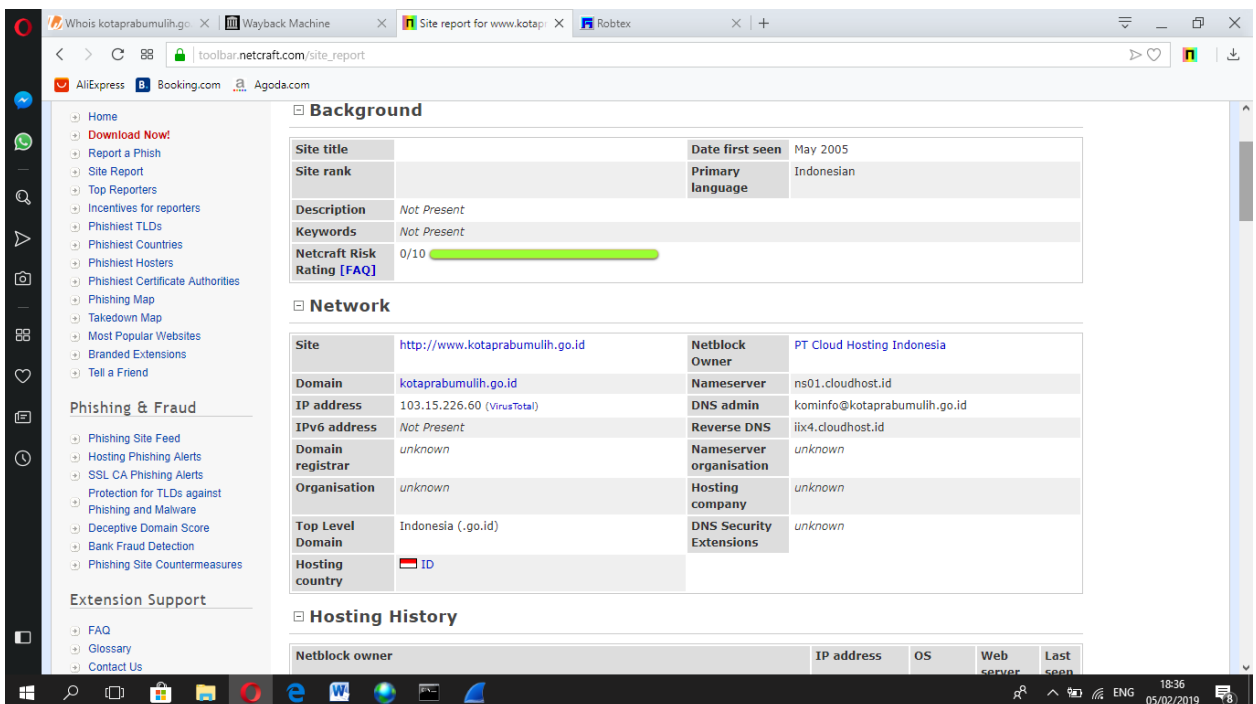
Whois kotaprabumulih.go | Wayback Machine | Site report for www.kotapr | Robtex

toolbar.netcraft.com/site_report

AliExpress Booking.com Agoda.com

Home
Download Now!
Report a Phish
Site Report
Top Reporters
Incentives for reporters
Phishiest TLDs
Phishiest Countries
Phishiest Hosters
Phishiest Certificate Authorities
Phishing Map
Takedown Map
Most Popular Websites
Branded Extensions
Tell a Friend

Phishing & Fraud

Phishing Site Feed
Hosting Phishing Alerts
SSL CA Phishing Alerts
Protection for TLDs against Phishing and Malware
Deceptive Domain Score
Bank Fraud Detection
Phishing Site Countermeasures

Extension Support

FAQ
Glossary
Contact Us

Background

| Site title | | Date first seen | May 2005 |
|---|---|---|---|
| Site rank | | Primary language | Indonesian |
| Description | Not Present | | |
| Keywords | Not Present | | |
| Netcraft Risk Rating [FAQ] | 0/10 | | |

Network

| Site | http://www.kotaprabumulih.go.id | Netblock Owner | PT Cloud Hosting Indonesia |
|---|---|---|---|
| Domain | kotaprabumulih.go.id | Nameserver | ns01.cloudhost.id |
| IP address | 103.15.226.60 (VirusTotal) | DNS admin | kominfo@kotaprabumulih.go.id |
| IPv6 address | Not Present | Reverse DNS | iix4.cloudhost.id |
| Domain registrar | unknown | Nameserver organisation | unknown |
| Organisation | unknown | Hosting company | unknown |
| Top Level Domain | Indonesia (.go.id) | DNS Security Extensions | unknown |
| Hosting country | ID | | |

Hosting History

| Netblock owner | IP address | OS | Web server | Last seen |
|---|---|---|---|---|

ENG 18:36 05/02/2019 8